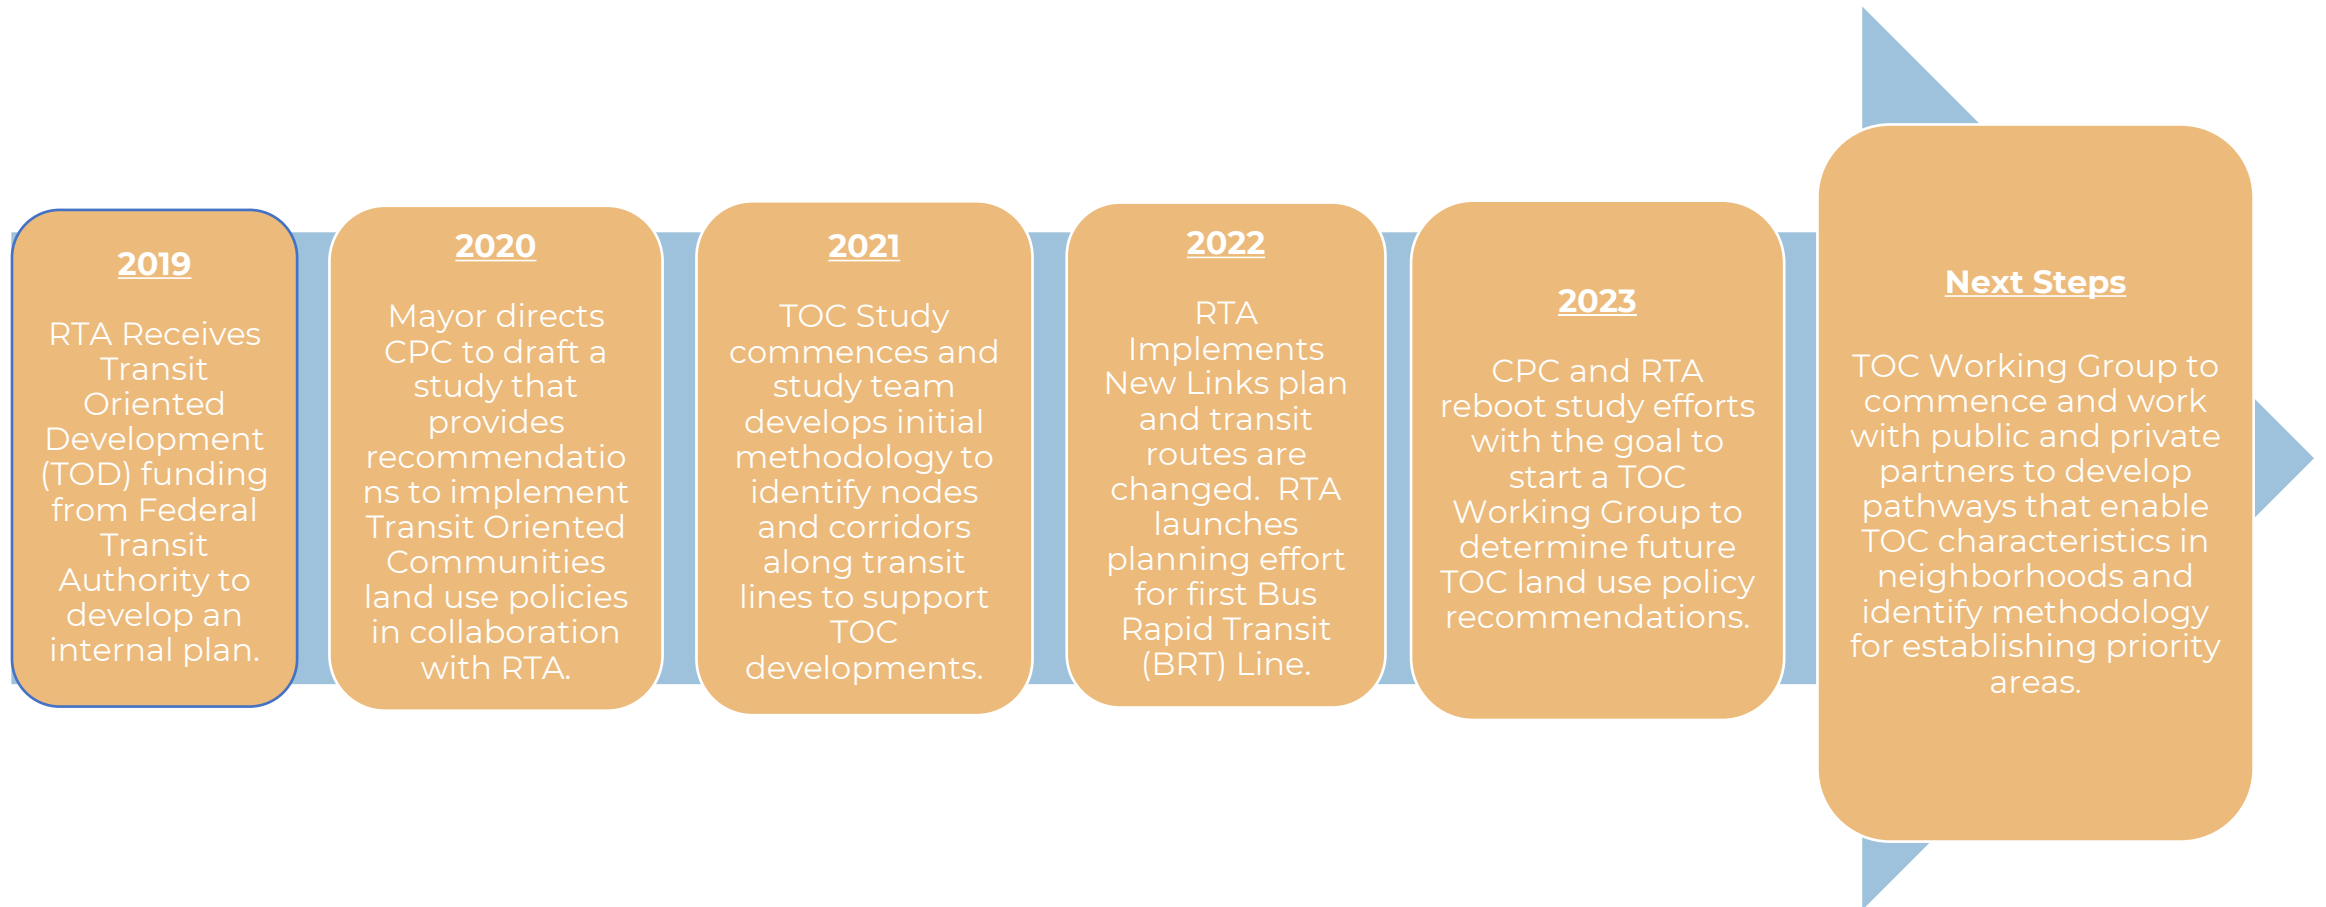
2019

RTA Receives Transit Oriented Development (TOD) funding from Federal Transit Authority to develop an internal plan.

2020

Mayor directs CPC to draft a study that provides recommendations to implement Transit Oriented Communities land use policies in collaboration with RTA.

2021

TOC Study commences and study team develops initial methodology to identify nodes and corridors along transit lines to support TOC developments.

2022

RTA Implements New Links plan and transit routes are changed. RTA launches planning effort for first Bus Rapid Transit (BRT) Line.

2023

CPC and RTA reboot study efforts with the goal to start a TOC Working Group to determine future TOC land use policy recommendations.

Next Steps

TOC Working Group to commence and work with public and private partners to develop pathways that enable TOC characteristics in neighborhoods and identify methodology for establishing priority areas.